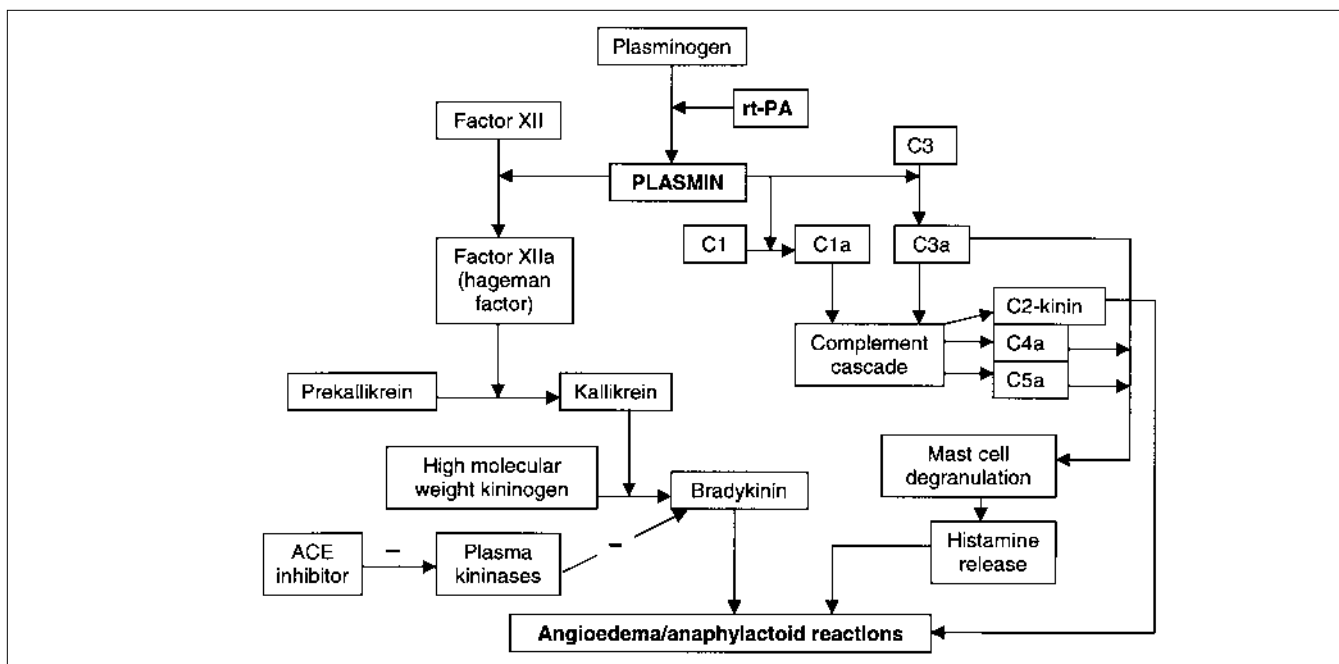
Plasminogen

rt-PA

Factor XII

PLASMIN

C3

C1

C1a

C3a

Factor XIIa (hageman factor)

C2-kinin

Complement cascade

C4a

C5a

Prekallikrein

Kallikrein

Mast cell degranulation

High molecular weight kininogen

Bradykinin

Histamine release

ACE inhibitor

–

Plasma kininases

–

Angioedema/anaphylactoid reactions